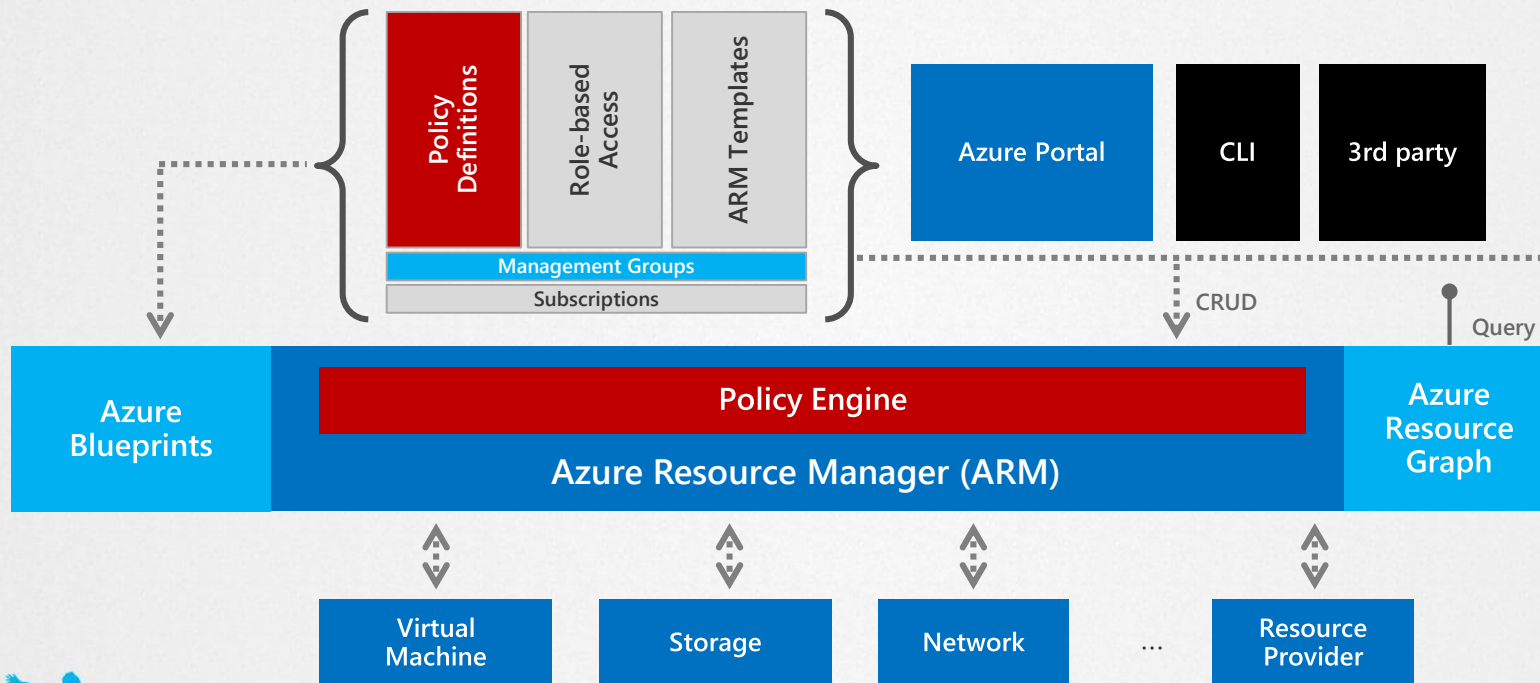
Policy Definitions

Role-based Access

ARM Templates

Management Groups

Subscriptions

Azure Portal

CLI

3rd party

CRUD

Query

Azure Blueprints

Policy Engine

Azure Resource Manager (ARM)

Azure Resource Graph

Virtual Machine

Storage

Network

...

Resource Provider